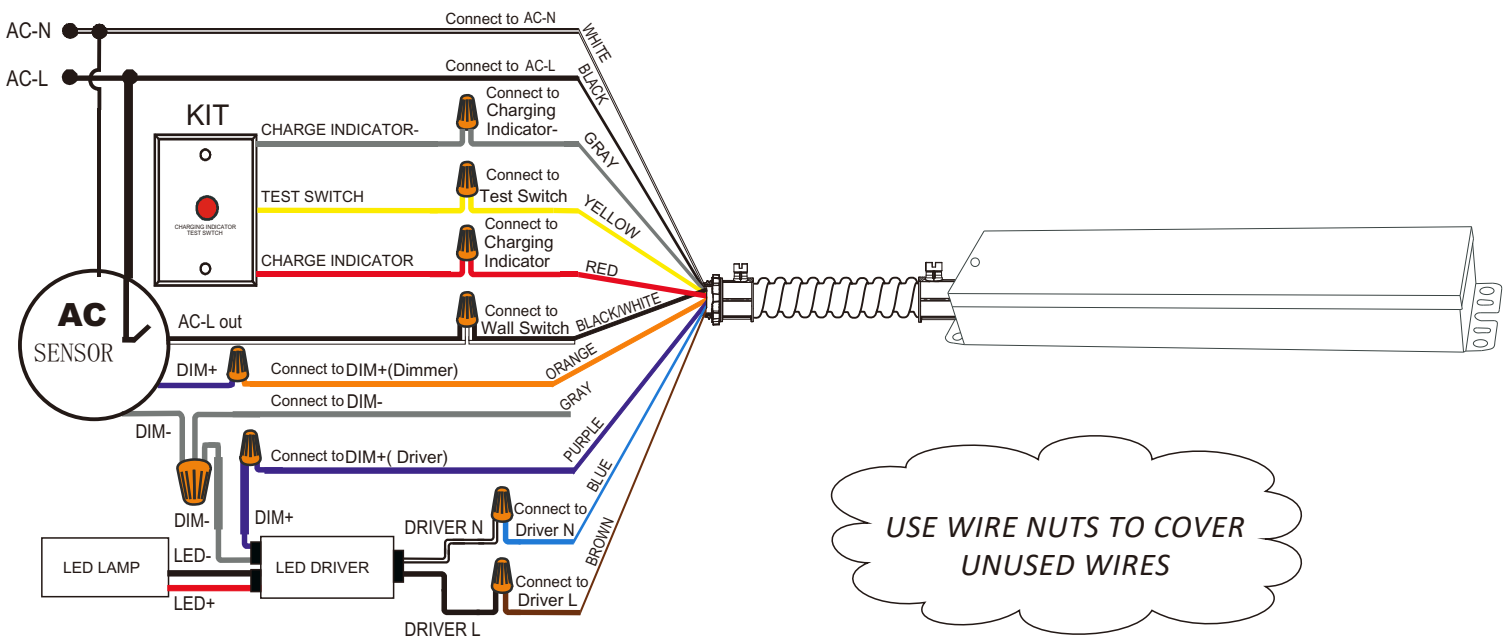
AC-N
AC-L
Connect to AC-N
WHITE
Connect to AC-L
BLACK
KIT
CHARGE INDICATOR-
Connect to Charging Indicator-
GRAY
CHARGING INDICATOR
TEST SWITCH
TEST SWITCH
Connect to Test Switch
YELLOW
CHARGE INDICATOR
Connect to Charging Indicator
RED
AC
SENSOR
AC-L out
Connect to Wall Switch
BLACK/WHITE
DIM+
Connect to DIM+(Dimmer)
ORANGE
Connect to DIM-
GRAY
DIM-
Connect to DIM+( Driver)
PURPLE
BLUE
DIM-
DIM+
DRIVER N
Connect to Driver N
BROWN
LED LAMP
LED-
LED DRIVER
LED+
Connect to Driver L
DRIVER L
USE WIRE NUTS TO COVER UNUSED WIRES